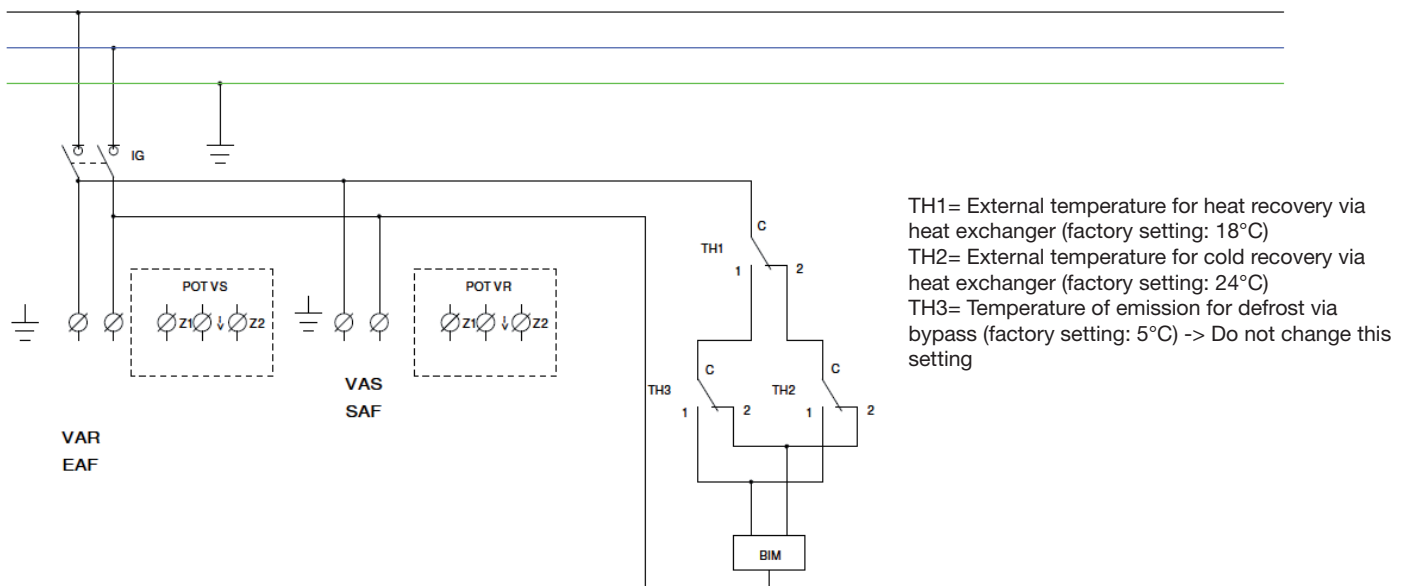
IG

POT VS

Z1 Z2

POT VR

Z1 Z2

VAS
SAF

VAR
EAF

TH1

C

1 2

TH3

C

1 2

TH2

C

1 2

BIM

TH1= External temperature for heat recovery via heat exchanger (factory setting: 18°C)
TH2= External temperature for cold recovery via heat exchanger (factory setting: 24°C)
TH3= Temperature of emission for defrost via bypass (factory setting: 5°C) -> Do not change this setting